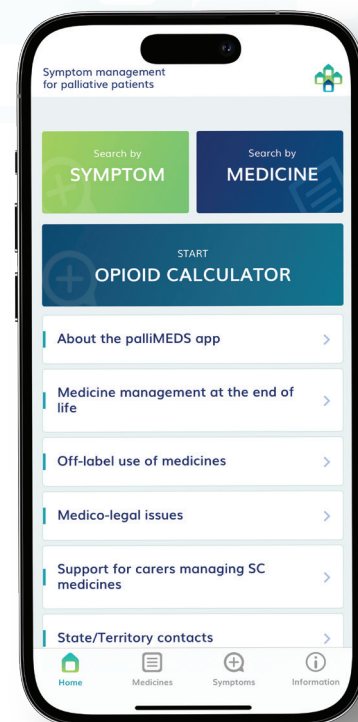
Symptom management for palliative patients

Search by
SYMPTOM

Search by
MEDICINE

START
OPIOID CALCULATOR

About the palliMEDS app

Medicine management at the end of life

Off-label use of medicines

Medico-legal issues

Support for carers managing SC medicines

State/Territory contacts

Home
Medicines
Symptoms
Information